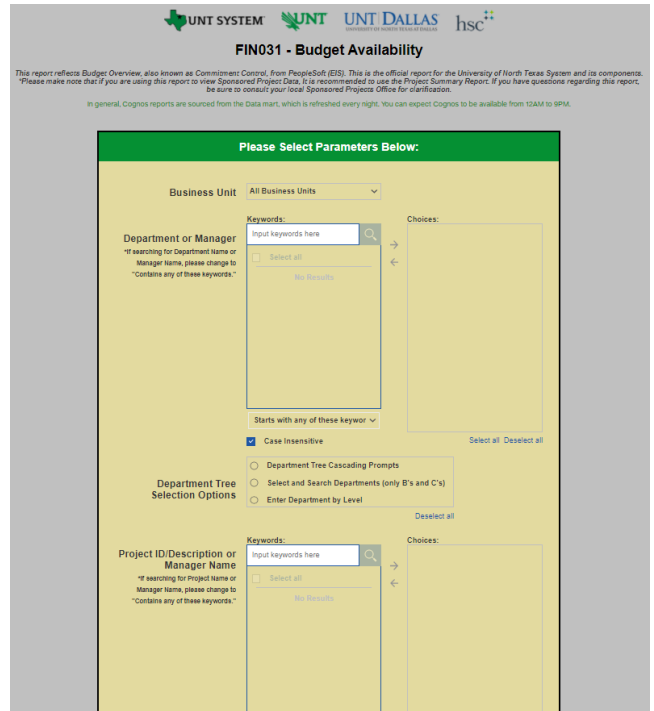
UNT SYSTEM UNT UNT DALLAS UNIVERSITY OF NORTH TEXAS AT DALLAS hsc

FIN031 - Budget Availability

This report reflects Budget Overview, also known as Commitment Control, from PeopleSoft (EIS). This is the official report for the University of North Texas System and its components. *Please make note that if you are using this report to view Sponsored Project Data, it is recommended to use the Project Summary Report. If you have questions regarding this report, be sure to consult your local Sponsored Projects Office for clarification.

In general, Cognos reports are sourced from the Data mart, which is refreshed every night. You can expect Cognos to be available from 12AM to 9PM.

Please Select Parameters Below:

Business Unit
All Business Units

Department or Manager
*If searching for Department Name or Manager Name, please change to "Contains any of these keywords."

Keywords:
Input keywords here
Select all
No Results
Starts with any of these keywor
Case Insensitive

Choices:
Select all Deselect all

Department Tree Selection Options
Department Tree Cascading Prompts
Select and Search Departments (only B's and C's)
Enter Department by Level
Deselect all

Project ID/Description or Manager Name
*If searching for Project Name or Manager Name, please change to "Contains any of these keywords."

Keywords:
Input keywords here
Select all
No Results

Choices: